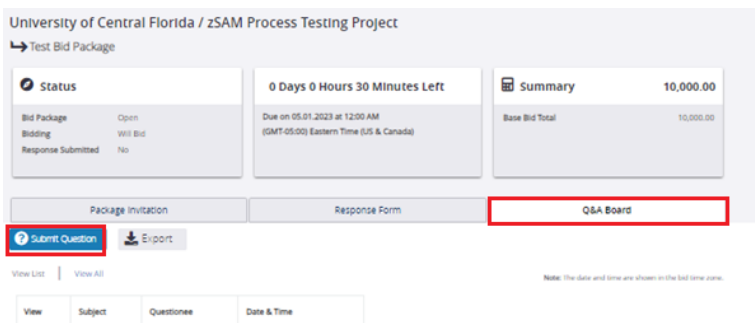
University of Central Florida / zSAM Process Testing Project

Test Bid Package

Status

Bid Package Open
Bidding Will Bid
Response Submitted No

0 Days 0 Hours 30 Minutes Left

Due on 05.01.2023 at 12:00 AM
(GMT-05:00) Eastern Time (US & Canada)

Summary 10,000.00

Base Bid Total 10,000.00

Package Invitation

Response Form

Q&A Board

Submit Question

Export

View List | View All

Note: The date and time are shown in the bid time zone.

| View | Subject | Questionee | Date & Time |
|---|---|---|---|